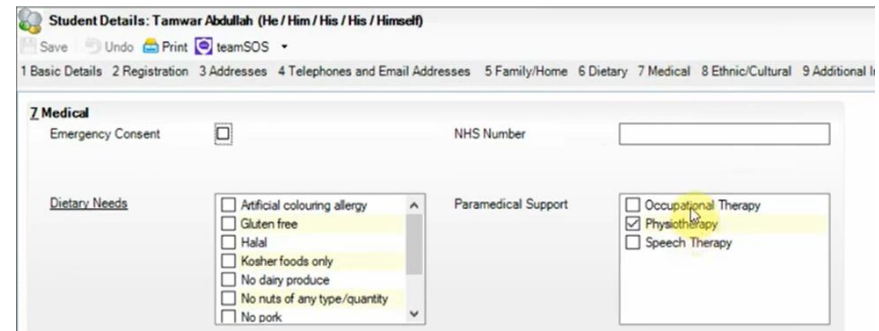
Student Details: Tamwar Abdullah (He / Him / His / His / Himself)

Save Undo Print teamSOS

1 Basic Details 2 Registration 3 Addresses 4 Telephones and Email Addresses 5 Family/Home 6 Dietary 7 Medical 8 Ethnic/Cultural 9 Additional I

7 Medical

Emergency Consent

NHS Number

Dietary Needs

Artificial colouring allergy
Gluten free
Halal
Kosher foods only
No dairy produce
No nuts of any type/quantity
No pork

Paramedical Support

Occupational Therapy
Physiotherapy
Speech Therapy